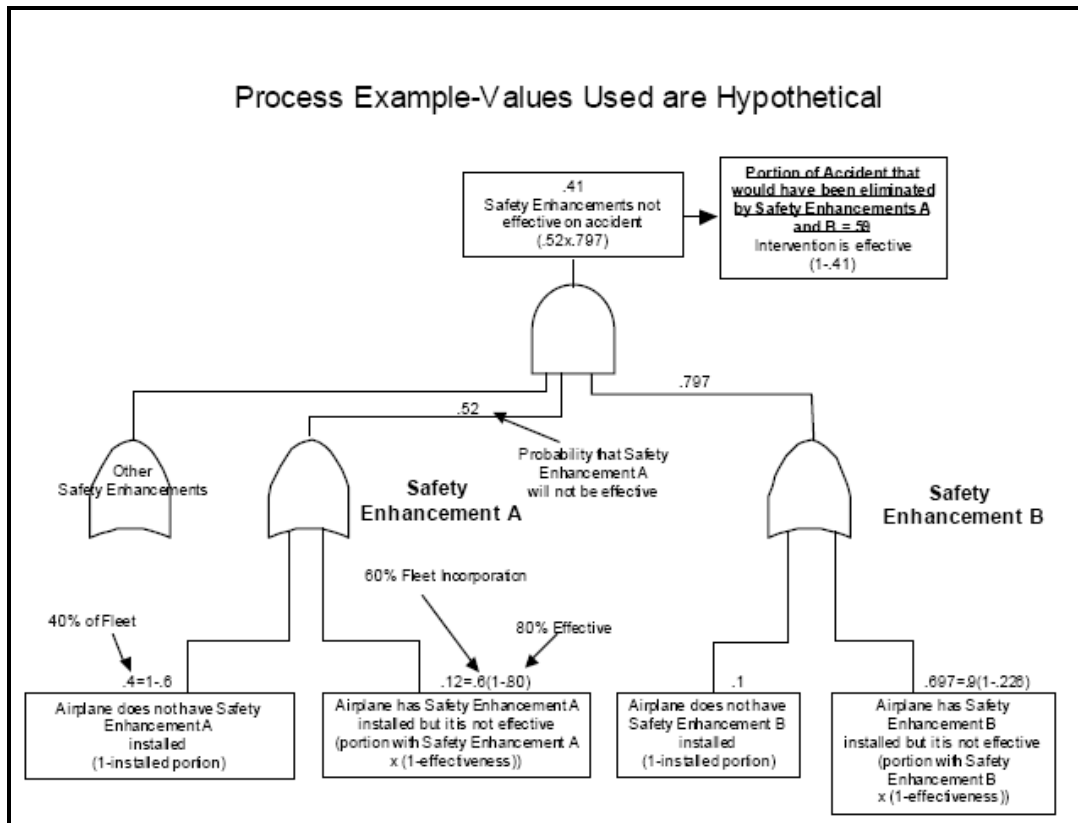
Process Example-Values Used are Hypothetical

.41
Safety Enhancements not effective on accident
(.52x.797)

Portion of Accident that would have been eliminated by Safety Enhancements A and B = .59
Intervention is effective
(1-.41)

.52

.797

Other Safety Enhancements

Probability that Safety Enhancement A will not be effective

Safety Enhancement A

Safety Enhancement B

60% Fleet Incorporation

40% of Fleet

80% Effective

.4=1-.6

.12=.6(1-.80)

.1

.697=.9(1-.226)

Airplane does not have Safety Enhancement A installed
(1-installed portion)

Airplane has Safety Enhancement A installed but it is not effective
(portion with Safety Enhancement A x (1-effectiveness))

Airplane does not have Safety Enhancement B installed
(1-installed portion)

Airplane has Safety Enhancement B installed but it is not effective
(portion with Safety Enhancement B x (1-effectiveness))